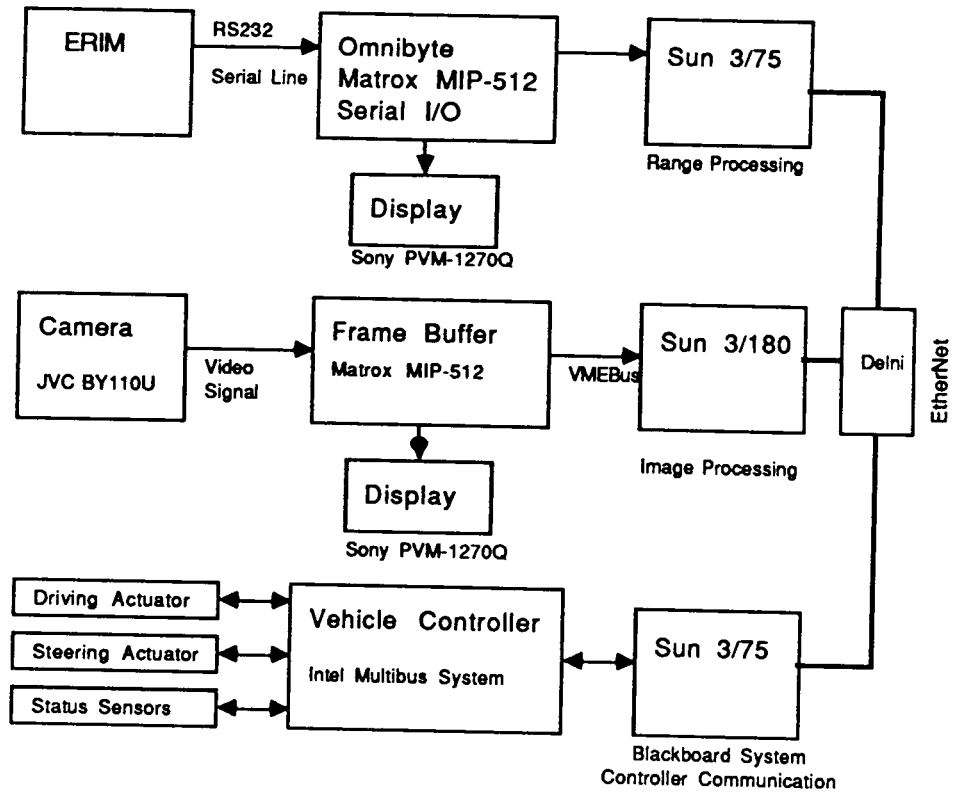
ERIM

RS232

Serial Line

Omnibyte
Matrox MIP-512
Serial I/O

Sun 3/75

Range Processing

Display

Sony PVM-1270Q

Camera

JVC BY110U

Video Signal

Frame Buffer
Matrox MIP-512

VMEBus

Sun 3/180

Delni

EtherNet

Image Processing

Display

Sony PVM-1270Q

Driving Actuator

Steering Actuator

Status Sensors

Vehicle Controller
Intel Multibus System

Sun 3/75

Blackboard System
Controller Communication